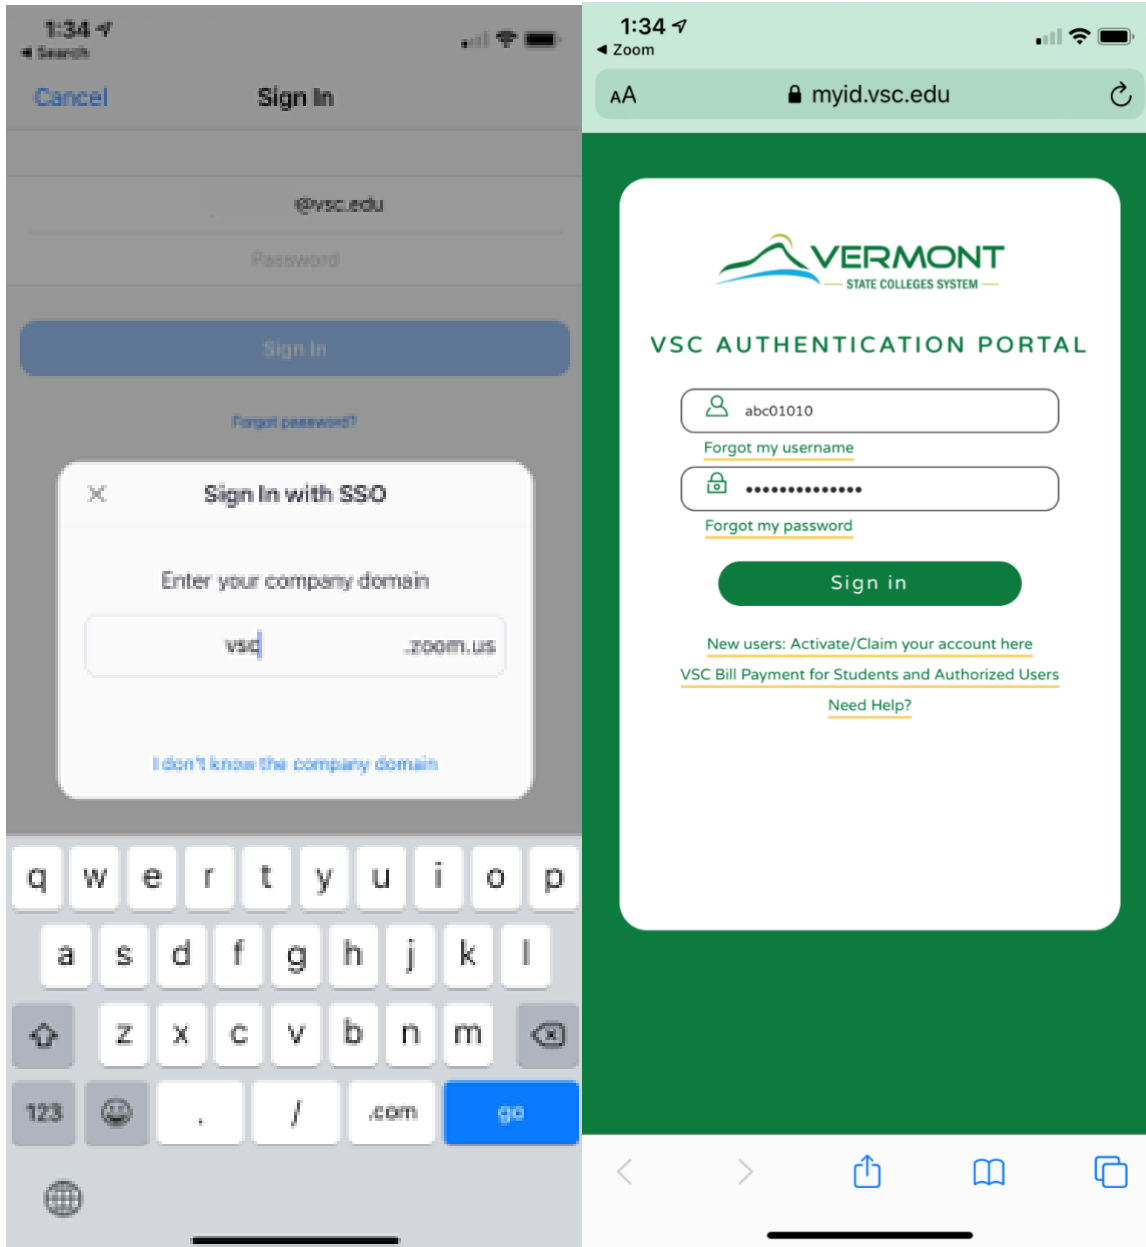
1:34
◀ Search

Cancel Sign In

@vsc.edu

Password

Sign In

Forgot password?

× Sign In with SSO

Enter your company domain

vsc .zoom.us

I don't know the company domain

q w e r t y u i o p
a s d f g h j k l
z x c v b n m
123 . / .com go

1:34
◀ Zoom

AA myid.vsc.edu

VERMONT
STATE COLLEGES SYSTEM

VSC AUTHENTICATION PORTAL

abc01010

Forgot my username

••••••••••••••

Forgot my password

Sign in

New users: Activate/Claim your account here

VSC Bill Payment for Students and Authorized Users

Need Help?